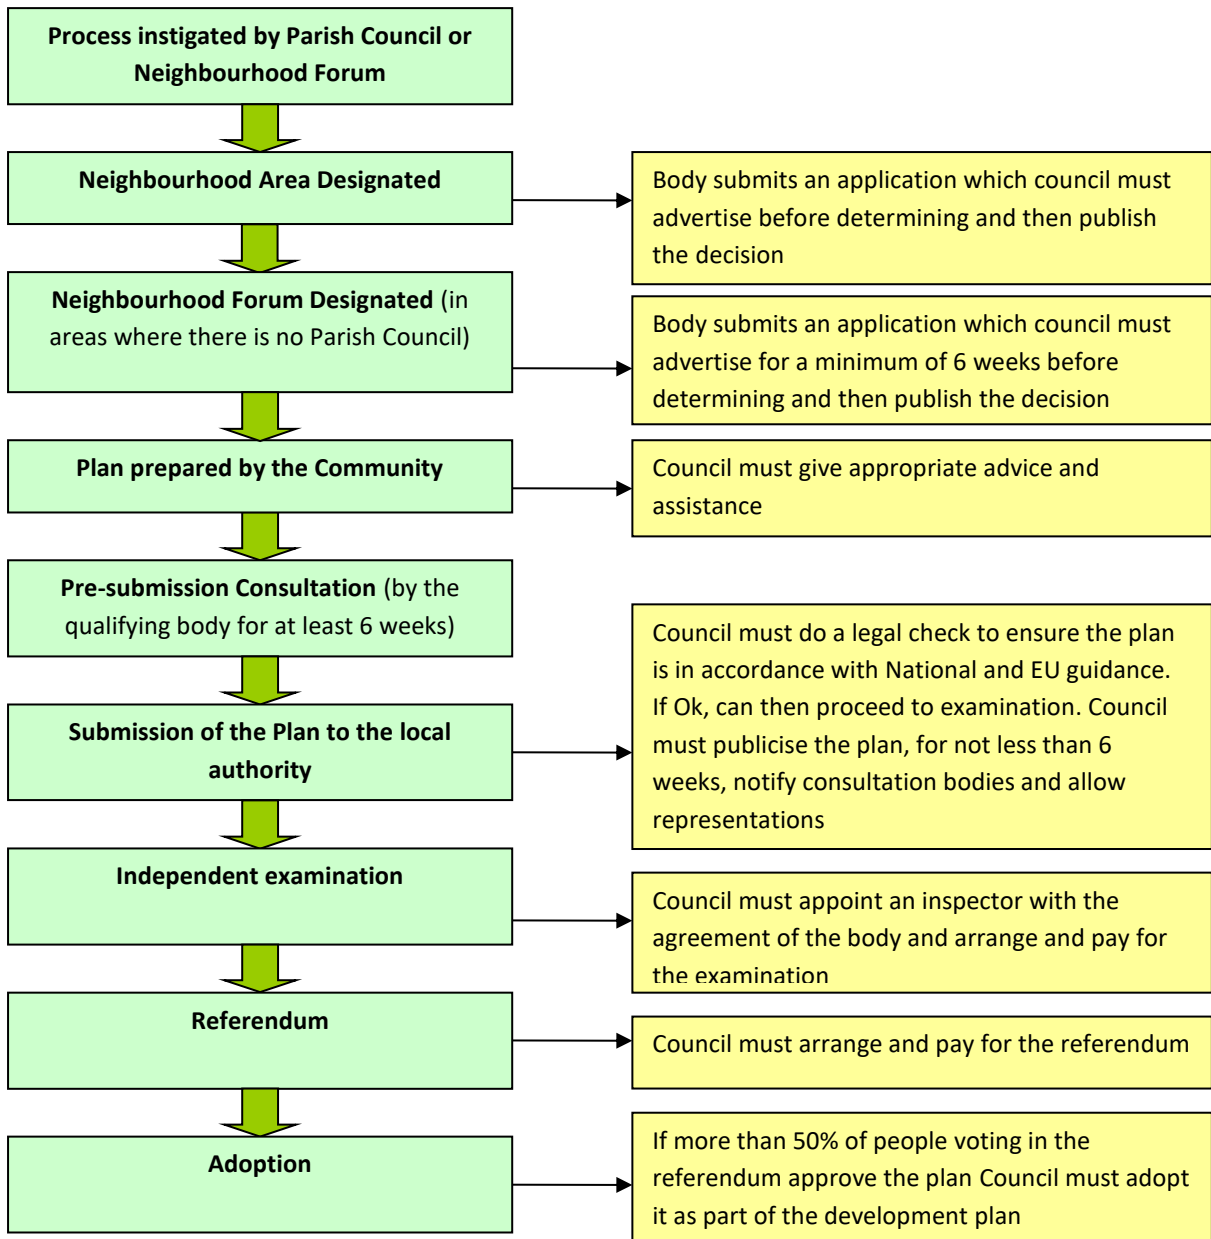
Process instigated by Parish Council or Neighbourhood Forum

Neighbourhood Area Designated

Body submits an application which council must advertise before determining and then publish the decision

Neighbourhood Forum Designated (in areas where there is no Parish Council)

Body submits an application which council must advertise for a minimum of 6 weeks before determining and then publish the decision

Plan prepared by the Community

Council must give appropriate advice and assistance

Pre-submission Consultation (by the qualifying body for at least 6 weeks)

Submission of the Plan to the local authority

Council must do a legal check to ensure the plan is in accordance with National and EU guidance. If Ok, can then proceed to examination. Council must publicise the plan, for not less than 6 weeks, notify consultation bodies and allow representations

Independent examination

Council must appoint an inspector with the agreement of the body and arrange and pay for the examination

Referendum

Council must arrange and pay for the referendum

Adoption

If more than 50% of people voting in the referendum approve the plan Council must adopt it as part of the development plan